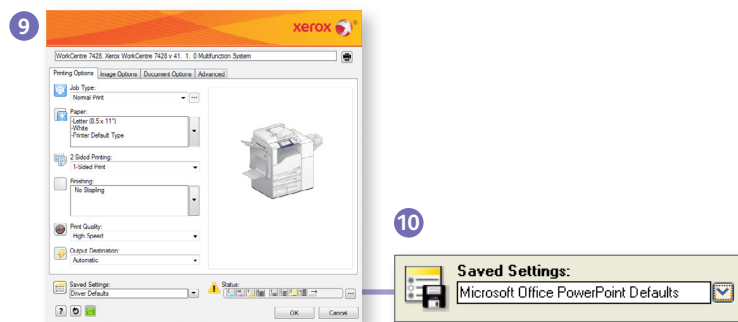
9

xerox

WorkCentre 7428, Xerox WorkCentre 7428 v 41. 1. 0 Multifunction System

Printing Options | Image Options | Document Options | Advanced

Job Type:
Normal Print

Paper:
-Letter (8.5 x 11")
-White
-Printer Default Type

2-Sided Printing:
1-Sided Print

Finishing:
No Stapling

Print Quality:
High Speed

Output Destination:
Automatic

Saved Settings:
Driver Defaults

Status:

OK Cancel

10

Saved Settings:
Microsoft Office PowerPoint Defaults